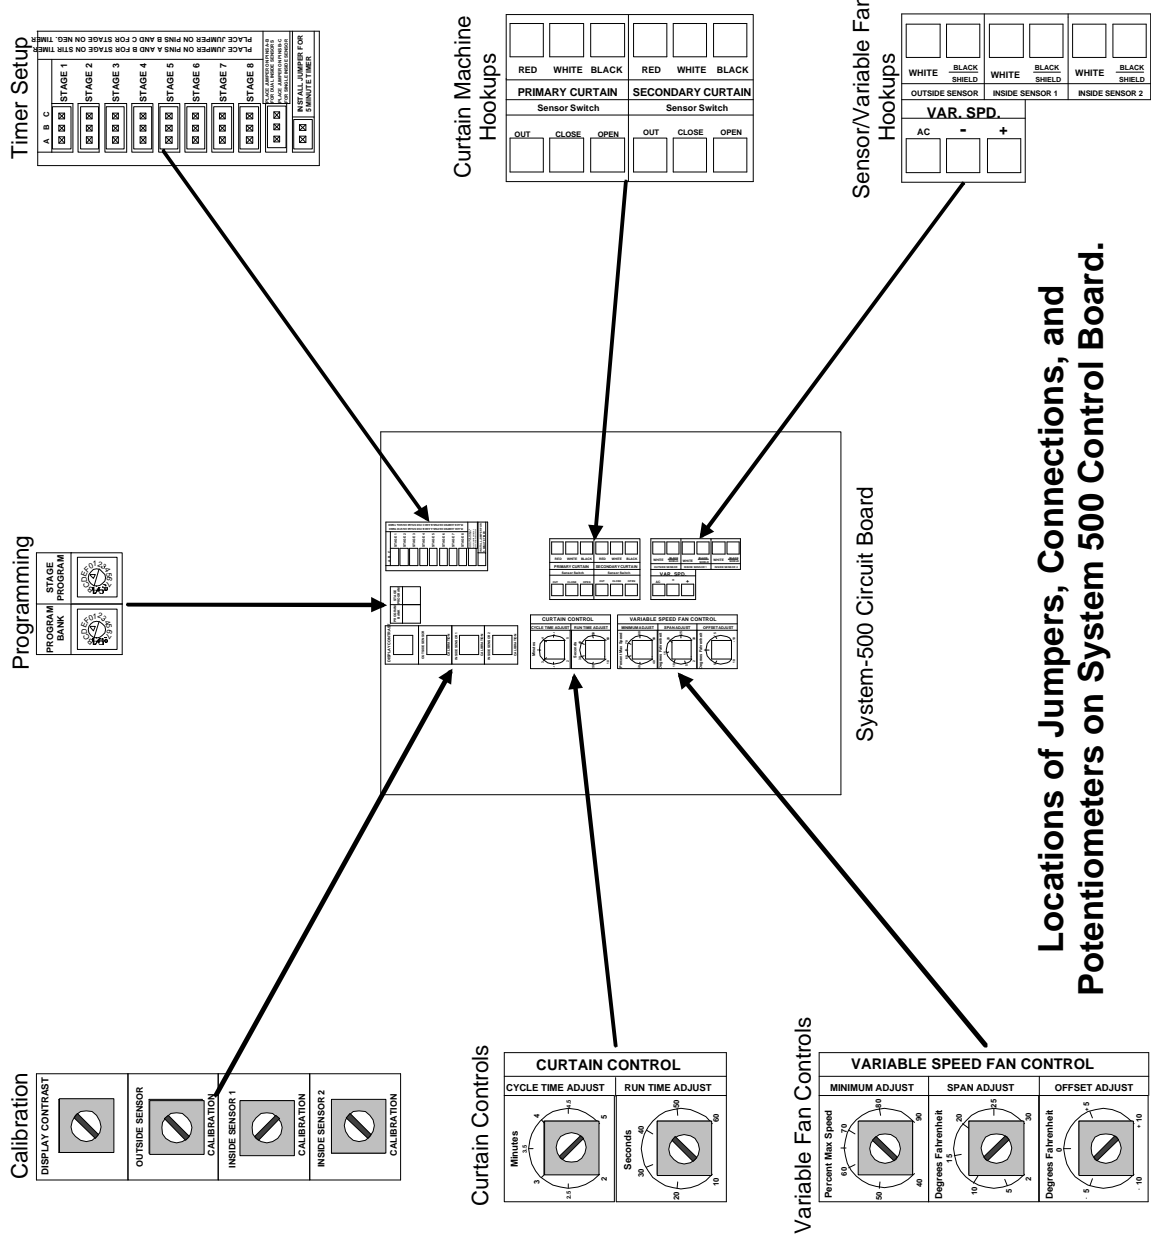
Locations of Jumpers, Connections, and Potentiometers on System 500 Control Board.

Timer Setup

A B C

STAGE 1

STAGE 2

STAGE 3

STAGE 4

STAGE 5

STAGE 6

STAGE 7

STAGE 8

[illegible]

INSTALL JUMPER FOR 5 MINUTE TIMER

PLACE JUMPER ON PINS A AND B FOR STAGE ON STR TIMER

PLACE JUMPER ON PINS B AND C FOR STAGE ON NEG. TIMER

Curtain Machine Hookups

| RED | WHITE | BLACK | RED | WHITE | BLACK |
|---|---|---|---|---|---|
| PRIMARY CURTAIN | | | SECONDARY CURTAIN | | |
| Sensor Switch | | | Sensor Switch | | |
| OUT | CLOSE | OPEN | OUT | CLOSE | OPEN |

Sensor/Variable Fan Hookups

| WHITE | BLACK SHIELD | WHITE | BLACK SHIELD | WHITE | BLACK SHIELD |
|---|---|---|---|---|---|
| OUTSIDE SENSOR | | INSIDE SENSOR 1 | | INSIDE SENSOR 2 | |

VAR. SPD.

AC - +

Programming

PROGRAM BANK

STAGE PROGRAM

System-500 Circuit Board

Calibration

DISPLAY CONTRAST

OUTSIDE SENSOR CALIBRATION

INSIDE SENSOR 1 CALIBRATION

INSIDE SENSOR 2 CALIBRATION

Curtain Controls

CURTAIN CONTROL

CYCLE TIME ADJUST

Minutes

2 2.5 3 3.5 4 4.5 5

RUN TIME ADJUST

Seconds

10 20 30 40 50 60

Variable Fan Controls

VARIABLE SPEED FAN CONTROL

MINIMUM ADJUST

Percent Max Speed

40 50 60 70 80 90

SPAN ADJUST

Degrees Fahrenheit

2 5 10 15 20 25 30

OFFSET ADJUST

Degrees Fahrenheit

-10 -5 0 5 +10